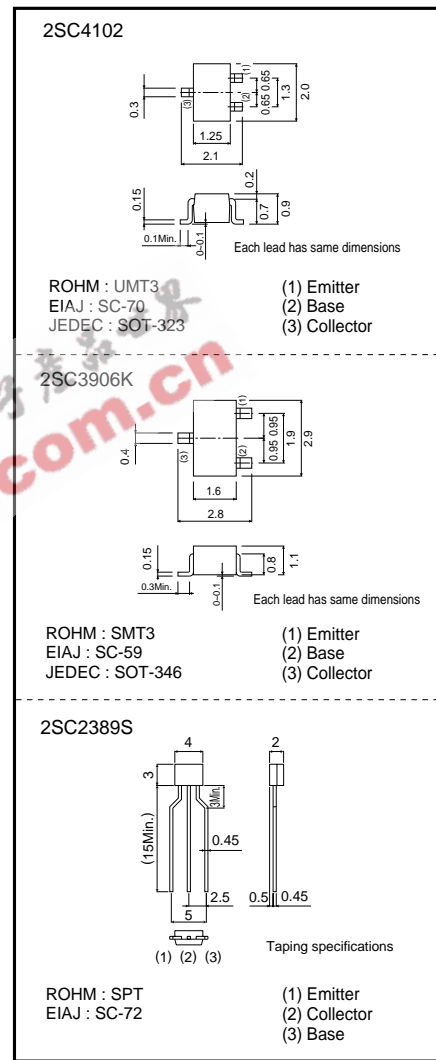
2SC4102

0.3
(3)
(1)
(2)
0.65 0.65
1.3
2.0
1.25
2.1

0.15
0.2
0.7
0.9
0.1Min.
0~0.1
Each lead has same dimensions

ROHM : UMT3
EIAJ : SC-70
JEDEC : SOT-323

(1) Emitter
(2) Base
(3) Collector

2SC3906K

0.4
(3)
(1)
(2)
0.95 0.95
1.9
2.9
1.6
2.8

0.15
0.3Min.
0~0.1
0.8
1.1
Each lead has same dimensions

ROHM : SMT3
EIAJ : SC-59
JEDEC : SOT-346

(1) Emitter
(2) Base
(3) Collector

2SC2389S

4
3
3Min.
(15Min.)
0.45
2.5
5
2
0.5
0.45
(1) (2) (3)
Taping specifications

ROHM : SPT
EIAJ : SC-72

(1) Emitter
(2) Collector
(3) Base

com.cn